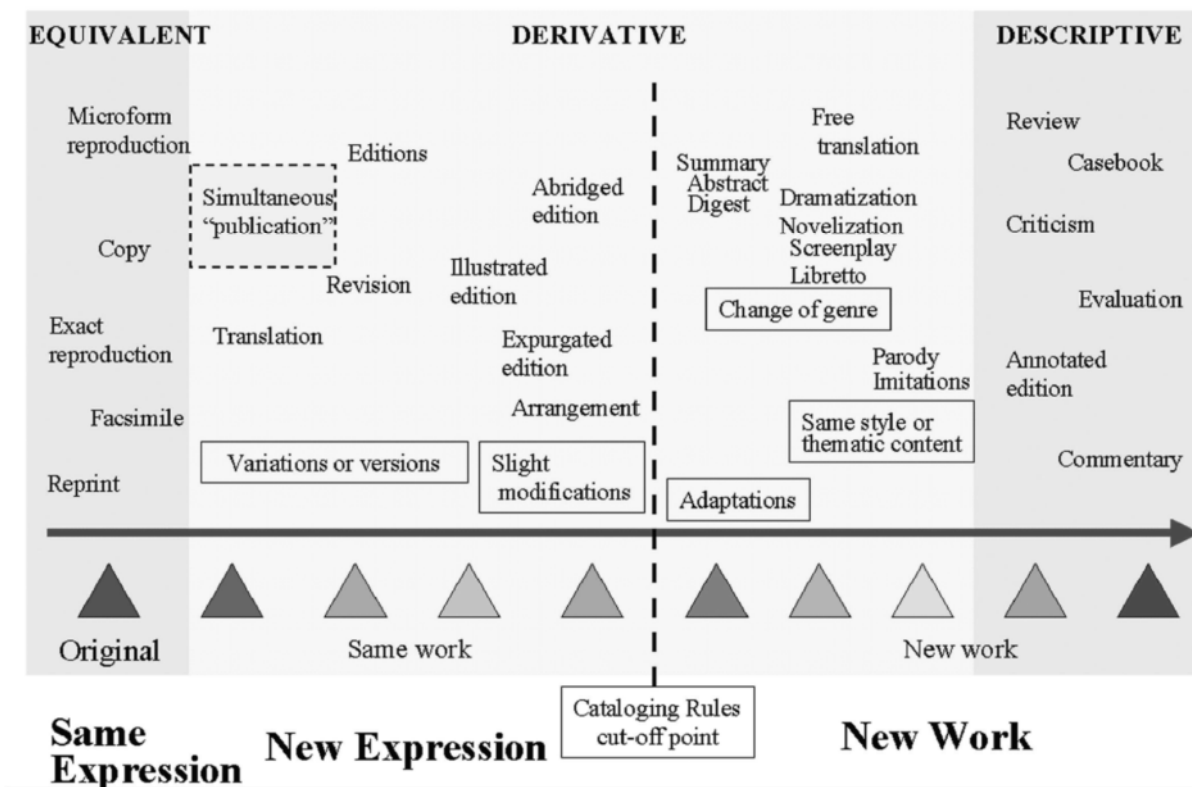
EQUIVALENT

DERIVATIVE

DESCRIPTIVE

Microform reproduction

Copy

Exact reproduction

Facsimile

Reprint

Simultaneous "publication"

Editions

Revision

Translation

Variations or versions

Illustrated edition

Abridged edition

Expurgated edition

Arrangement

Slight modifications

Summary Abstract Digest

Free translation

Dramatization Novelization Screenplay Libretto

Change of genre

Parody Imitations

Same style or thematic content

Adaptations

Review

Casebook

Criticism

Evaluation

Annotated edition

Commentary

Original

Same work

New work

Same Expression

New Expression

Cataloging Rules cut-off point

New Work